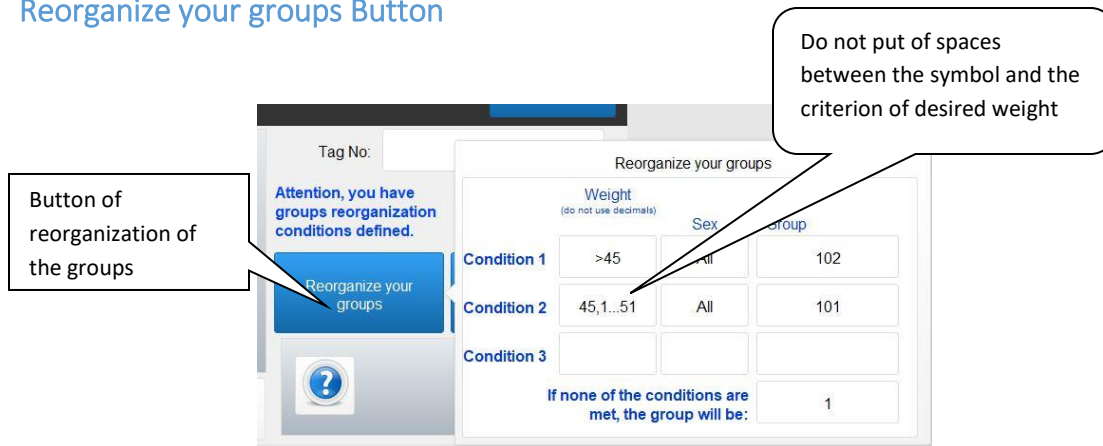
Reorganize your groups Button

Do not put of spaces between the symbol and the criterion of desired weight

Button of reorganization of the groups

Tag No:

Attention, you have groups reorganization conditions defined.

Reorganize your groups

?

Reorganize your groups

| | Weight (do not use decimals) | Sex | Group |
|---|---|---|---|
| Condition 1 | >45 | All | 102 |
| Condition 2 | 45,1...51 | All | 101 |
| Condition 3 | | | |

If none of the conditions are met, the group will be: 1